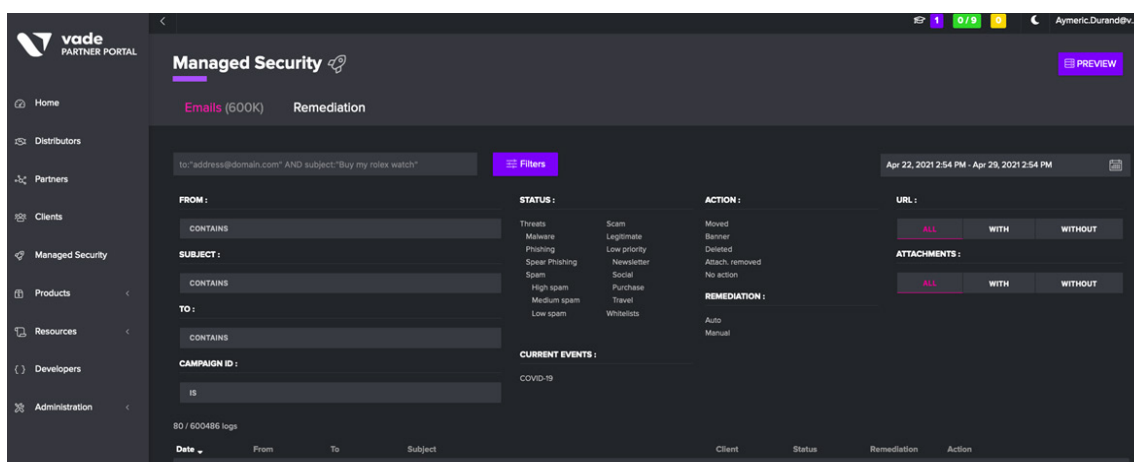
vade
PARTNER PORTAL

Home
Distributors
Partners
Clients
Managed Security
Products
Resources
Developers
Administration

1 0/9 0 Aymeric.Durand@v.

Managed Security

PREVIEW

Emails (600K) Remediation

to:"address@domain.com" AND subject:"Buy my rolex watch"

Filters

Apr 22, 2021 2:54 PM - Apr 29, 2021 2:54 PM

FROM :
CONTAINS
SUBJECT :
CONTAINS
TO :
CONTAINS
CAMPAIGN ID :
IS

STATUS :
Threats
Malware
Phishing
Spear Phishing
Spam
High spam
Medium spam
Low spam
Scam
Legitimate
Low priority
Newsletter
Social
Purchase
Travel
Whitelists

CURRENT EVENTS :
COVID-19

ACTION :
Moved
Banner
Deleted
Attach. removed
No action

REMEDIATION :
Auto
Manual

URL :
ALL WITH WITHOUT
ATTACHMENTS :
ALL WITH WITHOUT

80 / 600486 logs

| Date | From | To | Subject | Client | Status | Remediation | Action |
|---|---|---|---|---|---|---|---|